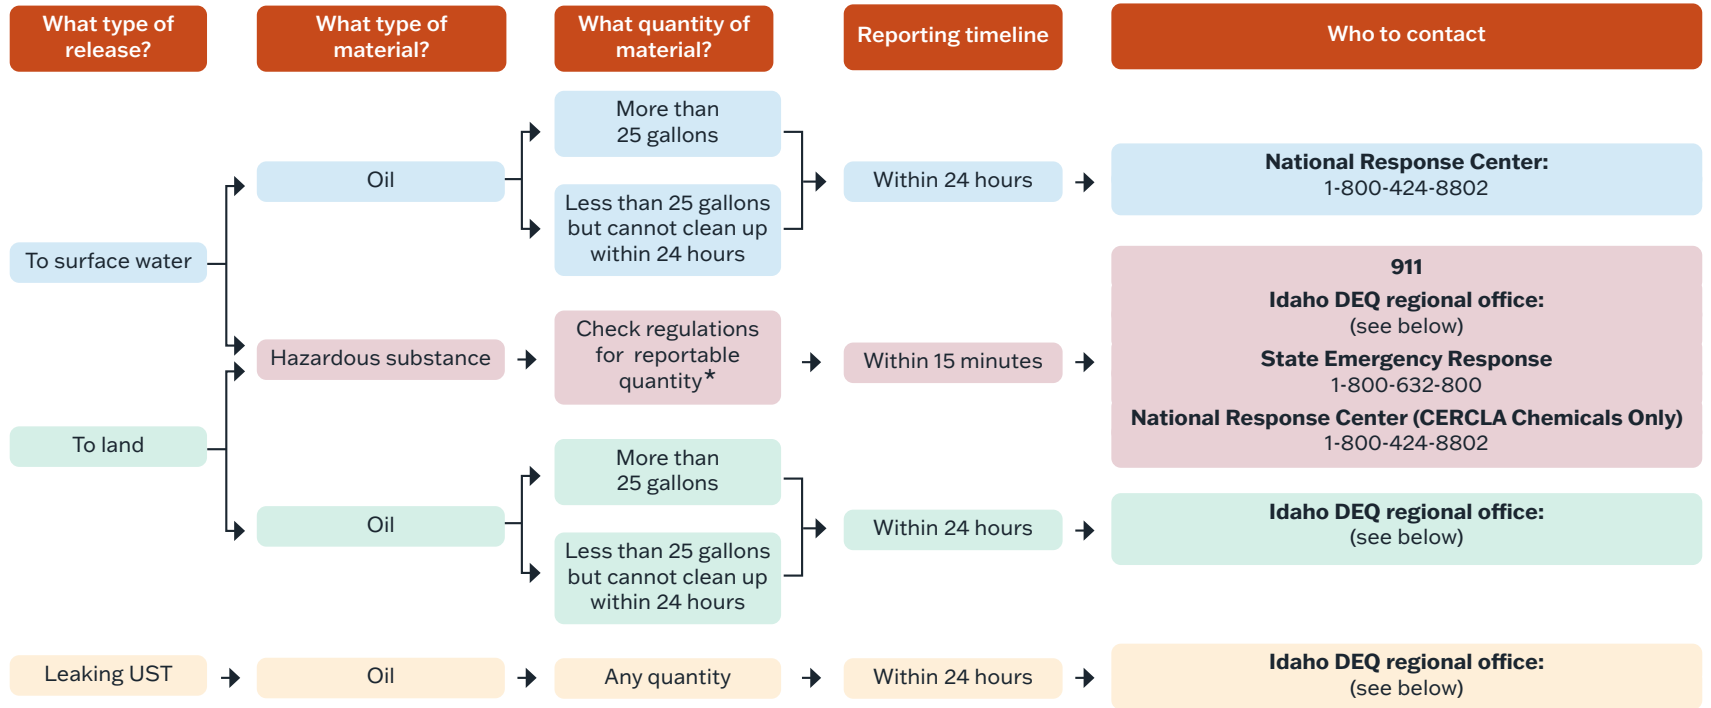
What type of release?

What type of material?

What quantity of material?

Reporting timeline

Who to contact

More than 25 gallons

Oil

Less than 25 gallons but cannot clean up within 24 hours

Within 24 hours

National Response Center: 1-800-424-8802

To surface water

911

Idaho DEQ regional office: (see below)

Check regulations for reportable quantity*

Hazardous substance

Within 15 minutes

State Emergency Response 1-800-632-800

National Response Center (CERCLA Chemicals Only) 1-800-424-8802

To land

More than 25 gallons

Oil

Less than 25 gallons but cannot clean up within 24 hours

Within 24 hours

Idaho DEQ regional office: (see below)

Leaking UST

Oil

Any quantity

Within 24 hours

Idaho DEQ regional office: (see below)